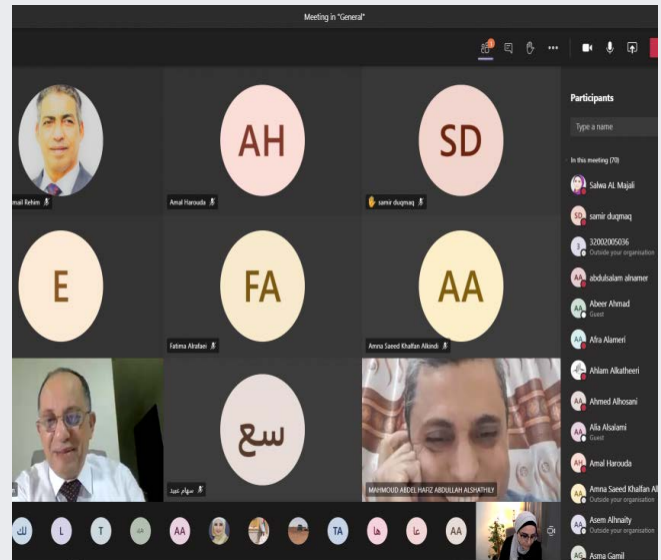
Meeting in "General"

Participants

Type a name

In this meeting (70)

amail Rehim

AH

Amal Harouda

SD

samir duqmaq

E

FA

Fatima Alrafaei

AA

Amna Saeed Khalfan Alkindi

سع

سهام عبيد

MAHMOUD ABDEL HAFIZ ABDULLAH ALSHATHLY

Salwa AL Majali

SD samir duqmaq

3 32002005036 Outside your organisation

AA abdulsalam alnamer

AA Abeer Ahmad Guest

AA Afra Alameri

Ahlam Alkatheeri

AA Ahmed Alhosani

AA Alia Alsalami Guest

AH Amal Harouda

AA Amna Saeed Khalfan Al Outside your organisation

AA Asem Alhnaity Outside your organisation

AG Asma Gamil

لك L T AA TA ها عا AA